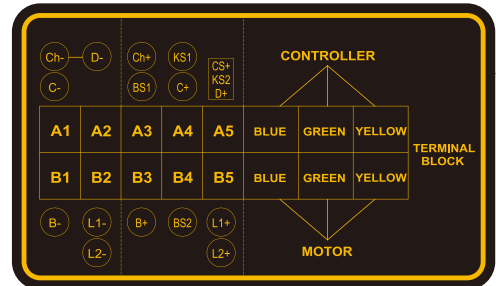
Ch- D-
C-
Ch+ KS1
BS1 C+
CS+
KS2
D+

CONTROLLER

| A1 | A2 | A3 | A4 | A5 | BLUE | GREEN | YELLOW |
|---|---|---|---|---|---|---|---|
| B1 | B2 | B3 | B4 | B5 | BLUE | GREEN | YELLOW |

TERMINAL BLOCK

B- L1-
L2-
B+ BS2 L1+
L2+

MOTOR